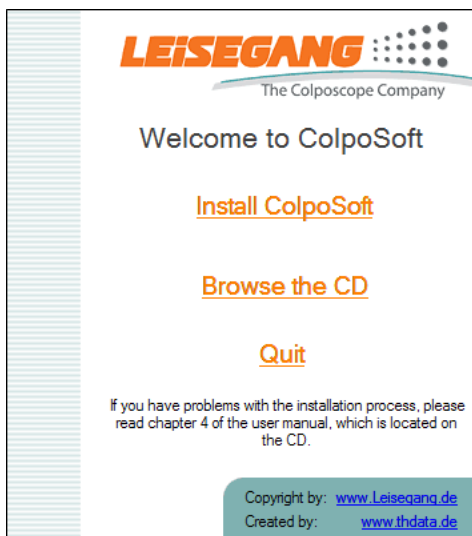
LEiSEGANG

The Colposcope Company

Welcome to ColpoSoft

Install ColpoSoft

Browse the CD

Quit

If you have problems with the installation process, please read chapter 4 of the user manual, which is located on the CD.

Copyright by: www.Leisegang.de
Created by: www.thdata.de